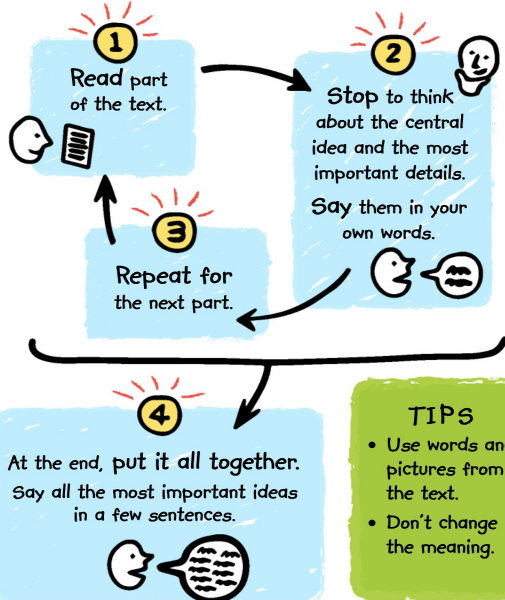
1
Read part of the text.

2
Stop to think about the central idea and the most important details.

Say them in your own words.

3
Repeat for the next part.

4
At the end, put it all together.
Say all the most important ideas in a few sentences.

TIPS
• Use words an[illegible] pictures from the text.
• Don't change the meaning.